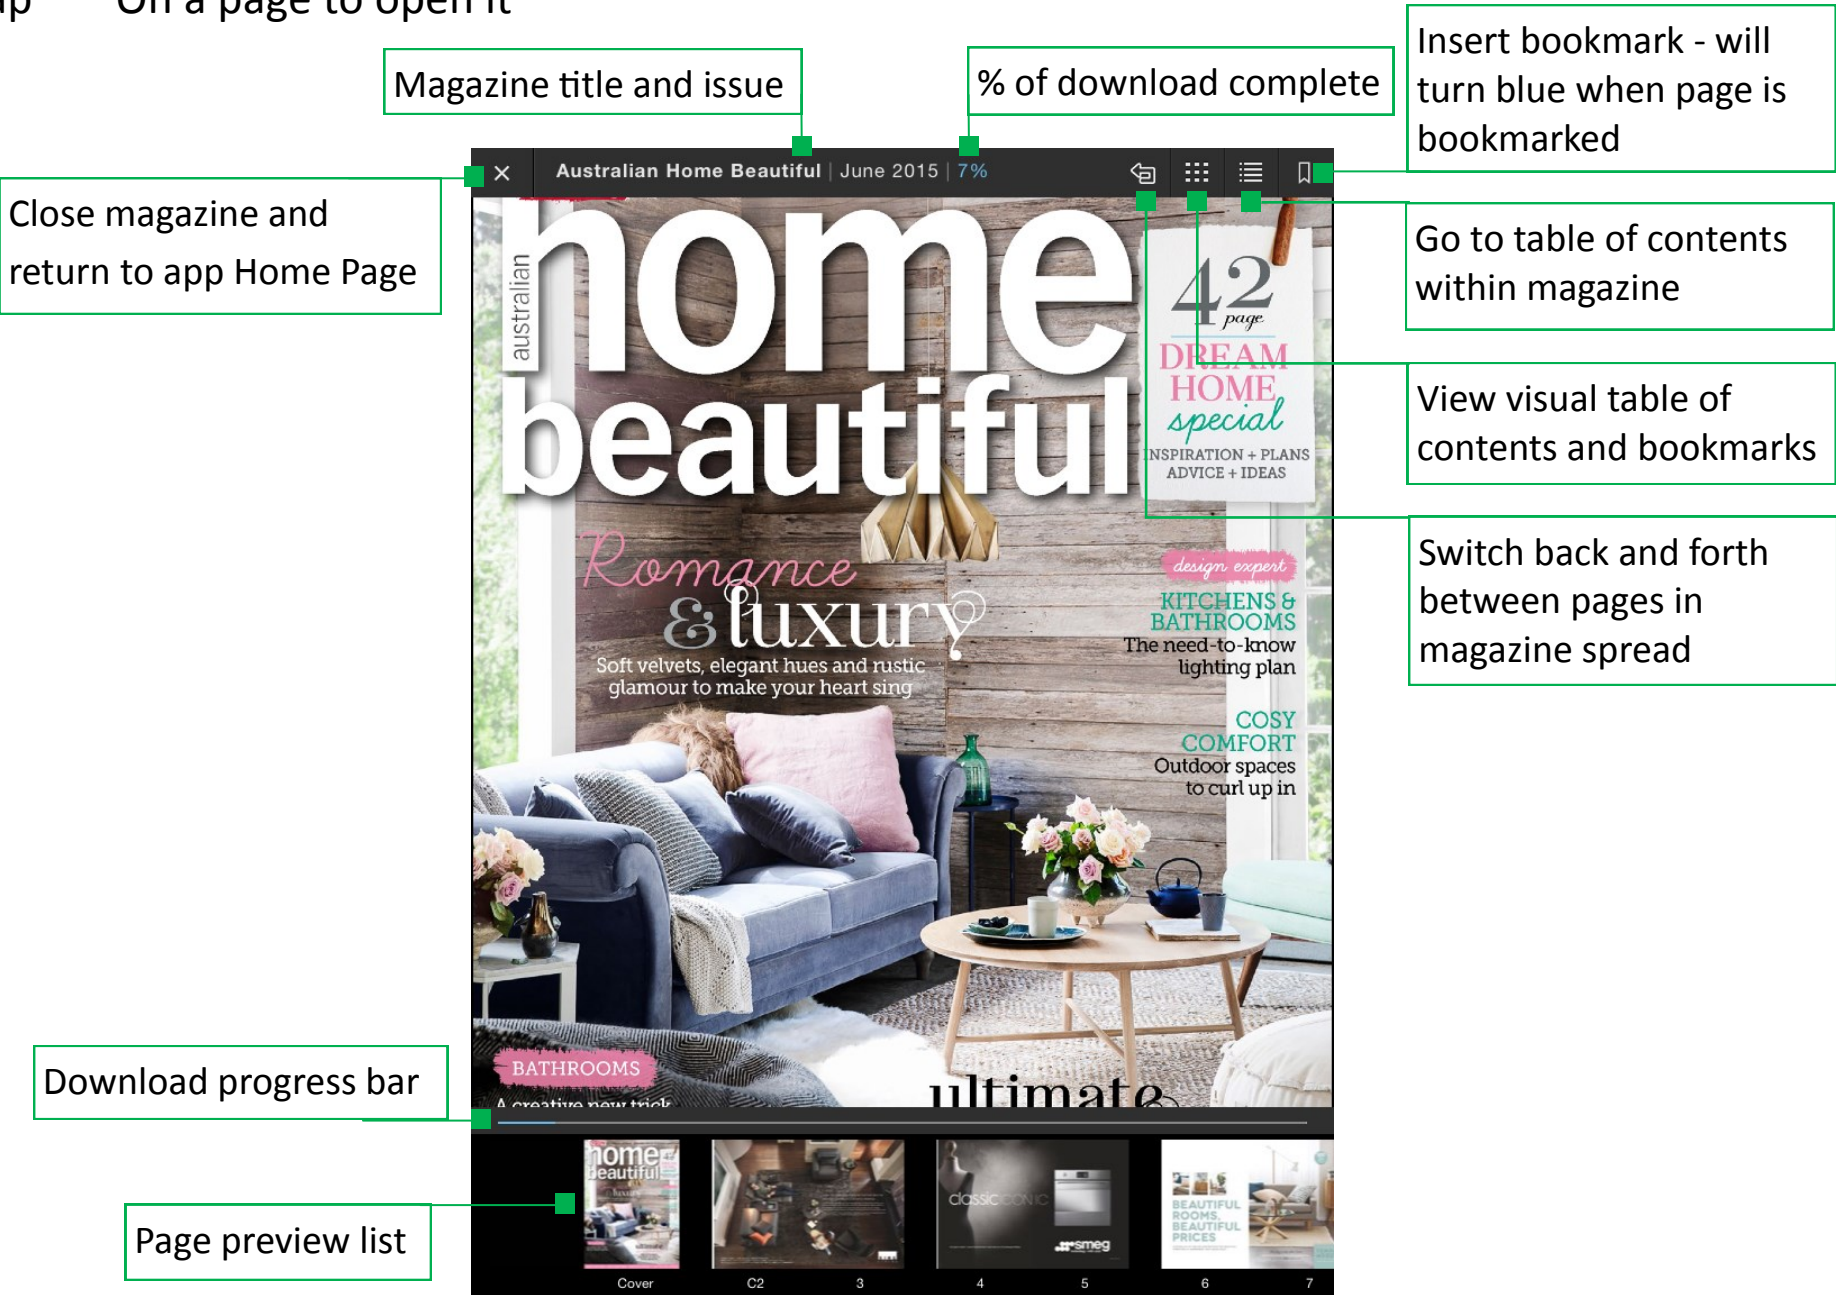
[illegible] On a page to open it

Magazine title and issue

% of download complete

Insert bookmark - will turn blue when page is bookmarked

Close magazine and return to app Home Page

Go to table of contents within magazine

View visual table of contents and bookmarks

Switch back and forth between pages in magazine spread

Download progress bar

Page preview list

Australian Home Beautiful | June 2015 | 7%

australian home beautiful

42 page DREAM HOME special INSPIRATION + PLANS ADVICE + IDEAS

Romance & luxury Soft velvets, elegant hues and rustic glamour to make your heart sing

design expert KITCHENS & BATHROOMS The need-to-know lighting plan

COSY COMFORT Outdoor spaces to curl up in

BATHROOMS A creative new trick

ultimate

Cover C2 3 4 5 6 7